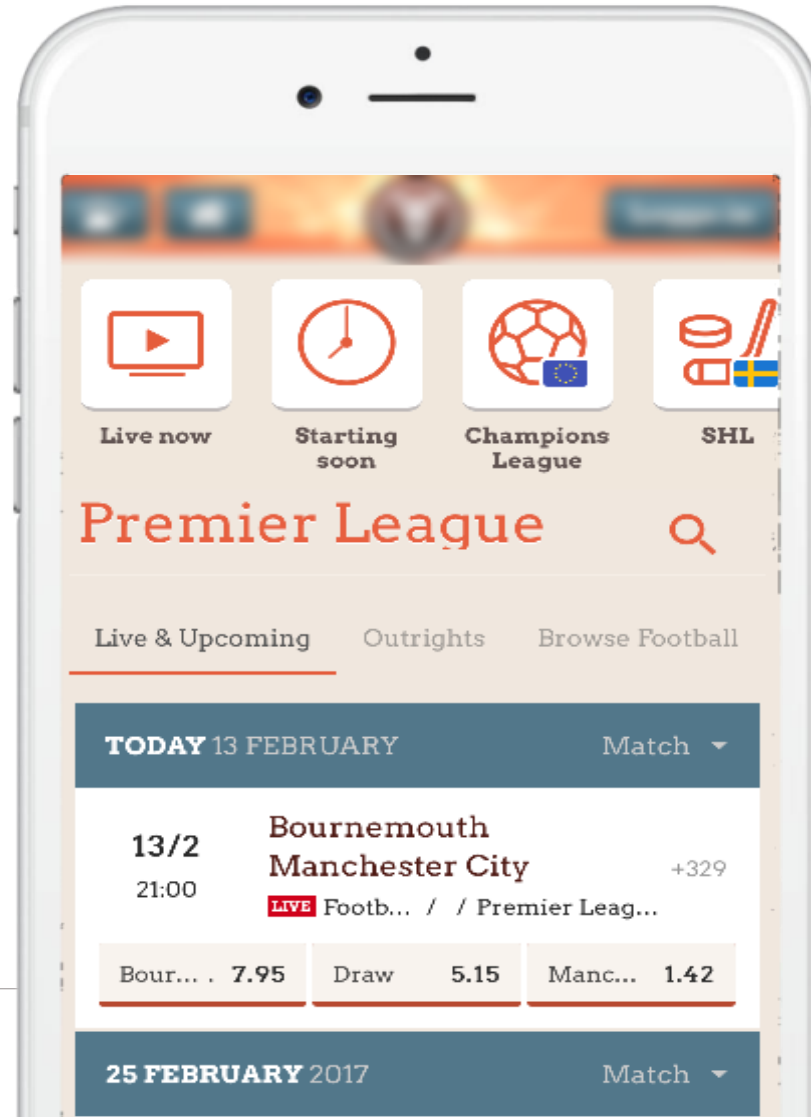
Live now

Starting soon

Champions League

SHL

Premier League

Live & Upcoming

Outrights

Browse Football

TODAY 13 FEBRUARY

Match

13/2

21:00

Bournemouth

Manchester City

+329

LIVE Footb... / / Premier Leag...

Bour... . 7.95

Draw 5.15

Manc... 1.42

25 FEBRUARY 2017

Match